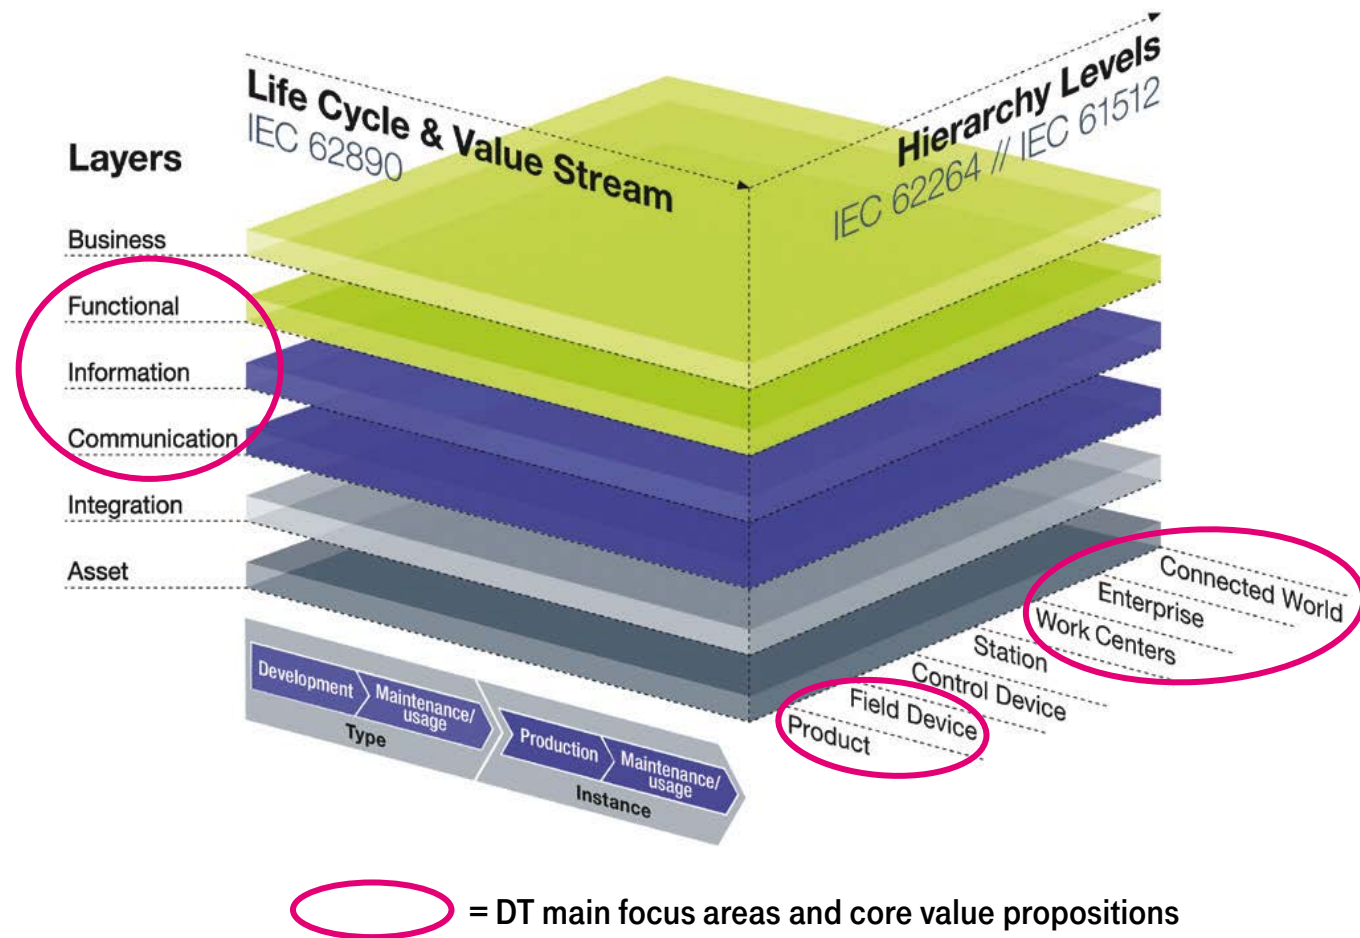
Layers

Life Cycle & Value Stream
IEC 62890

Hierarchy Levels
IEC 62264 // IEC 61512

Business
Functional
Information
Communication
Integration
Asset

Development
Maintenance/ usage
Type
Production
Maintenance/ usage
Instance

Connected World
Enterprise
Work Centers
Station
Control Device
Field Device
Product

= DT main focus areas and core value propositions